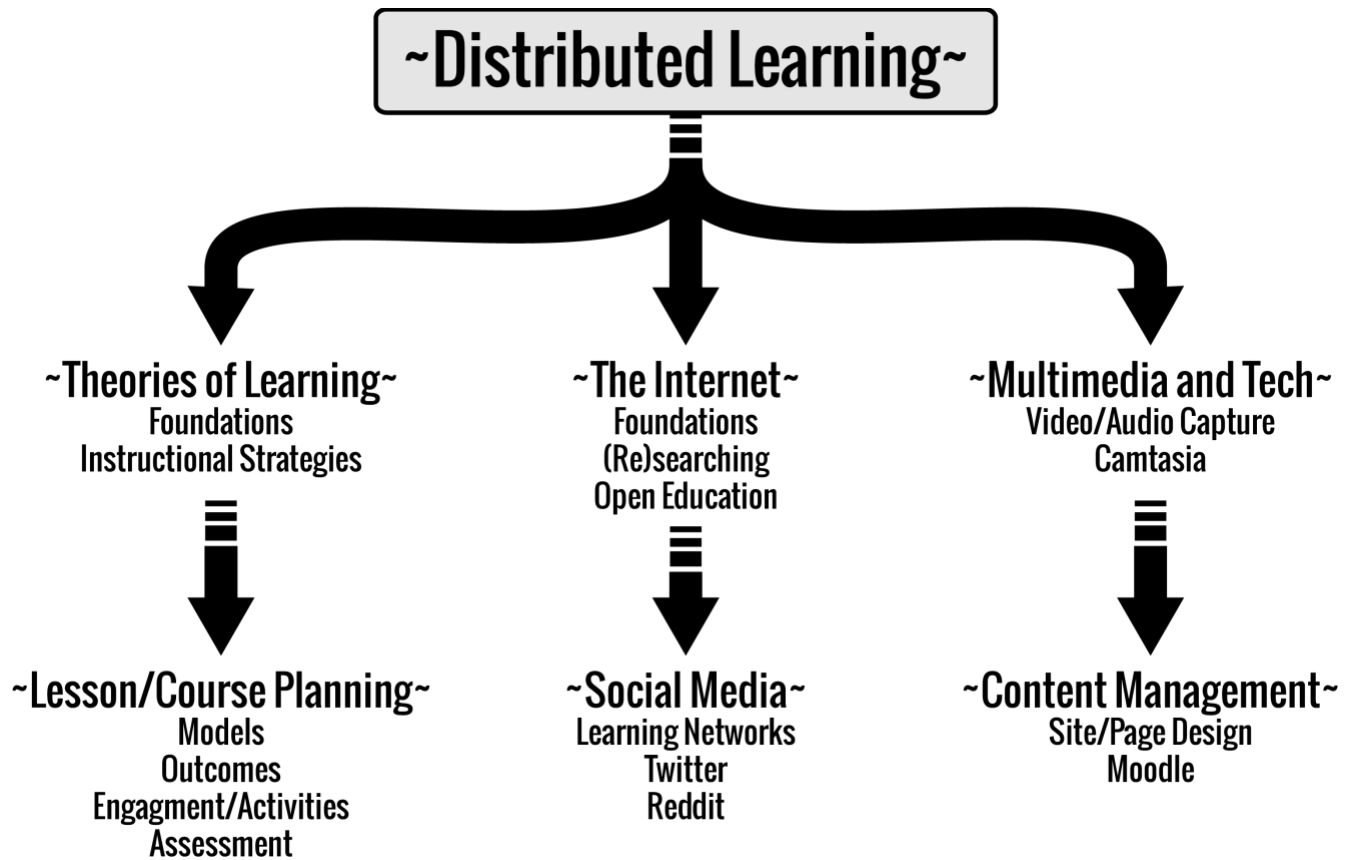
~Distributed Learning~

~Theories of Learning~
Foundations
Instructional Strategies

~Lesson/Course Planning~
Models
Outcomes
Engagment/Activities
Assessment

~The Internet~
Foundations
(Re)searching
Open Education

~Social Media~
Learning Networks
Twitter
Reddit

~Multimedia and Tech~
Video/Audio Capture
Camtasia

~Content Management~
Site/Page Design
Moodle